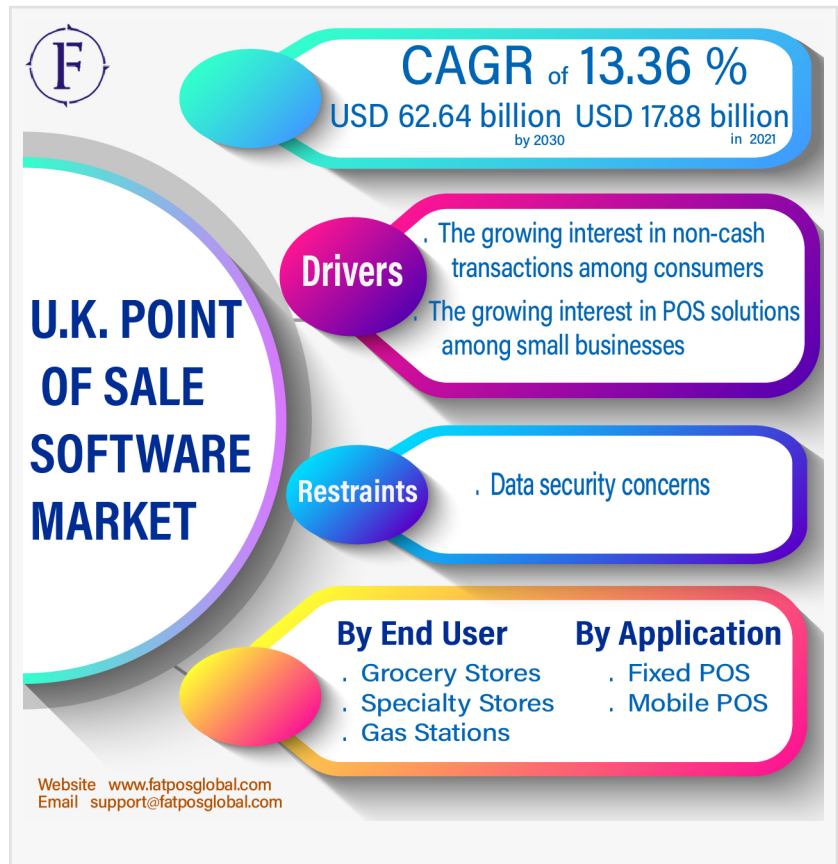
F

CAGR of 13.36 %

USD 62.64 billion by 2030 USD 17.88 billion in 2021

U.K. POINT OF SALE SOFTWARE MARKET

Drivers

. The growing interest in non-cash transactions among consumers

. The growing interest in POS solutions among small businesses

Restraints

. Data security concerns

By End User

. Grocery Stores

. Specialty Stores

. Gas Stations

By Application

. Fixed POS

. Mobile POS

Website www.fatposglobal.com
Email support@fatposglobal.com